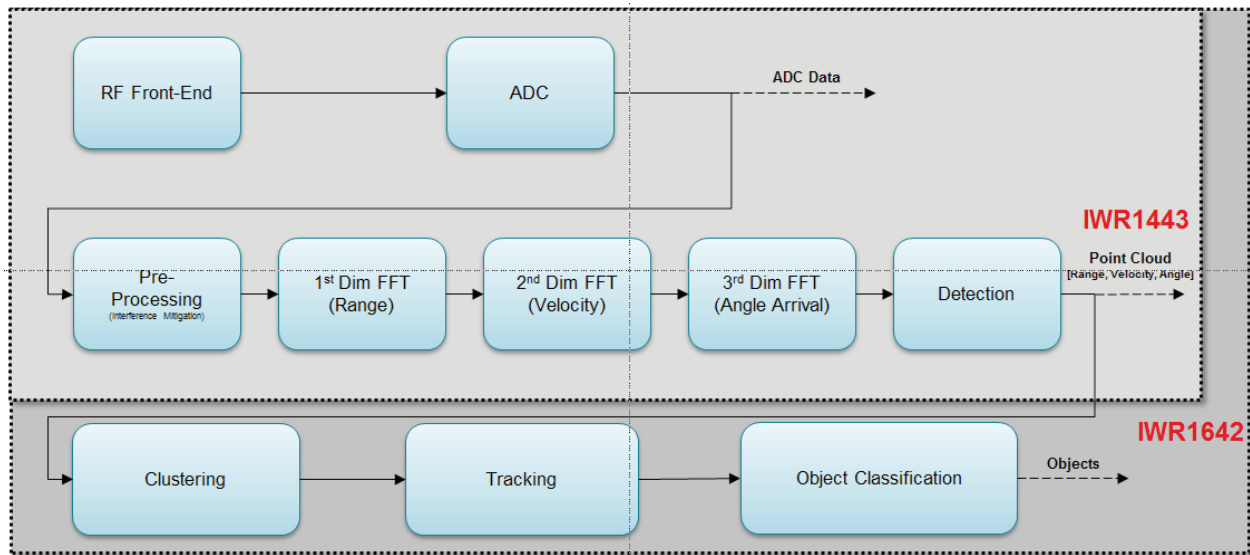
RF Front-End

ADC

ADC Data

IWR1443

Pre-Processing
(Interference Mitigation)

1$^{st}$ Dim FFT
(Range)

2$^{nd}$ Dim FFT
(Velocity)

3$^{rd}$ Dim FFT
(Angle Arrival)

Detection

Point Cloud
[Range, Velocity, Angle]

IWR1642

Clustering

Tracking

Object Classification

Objects